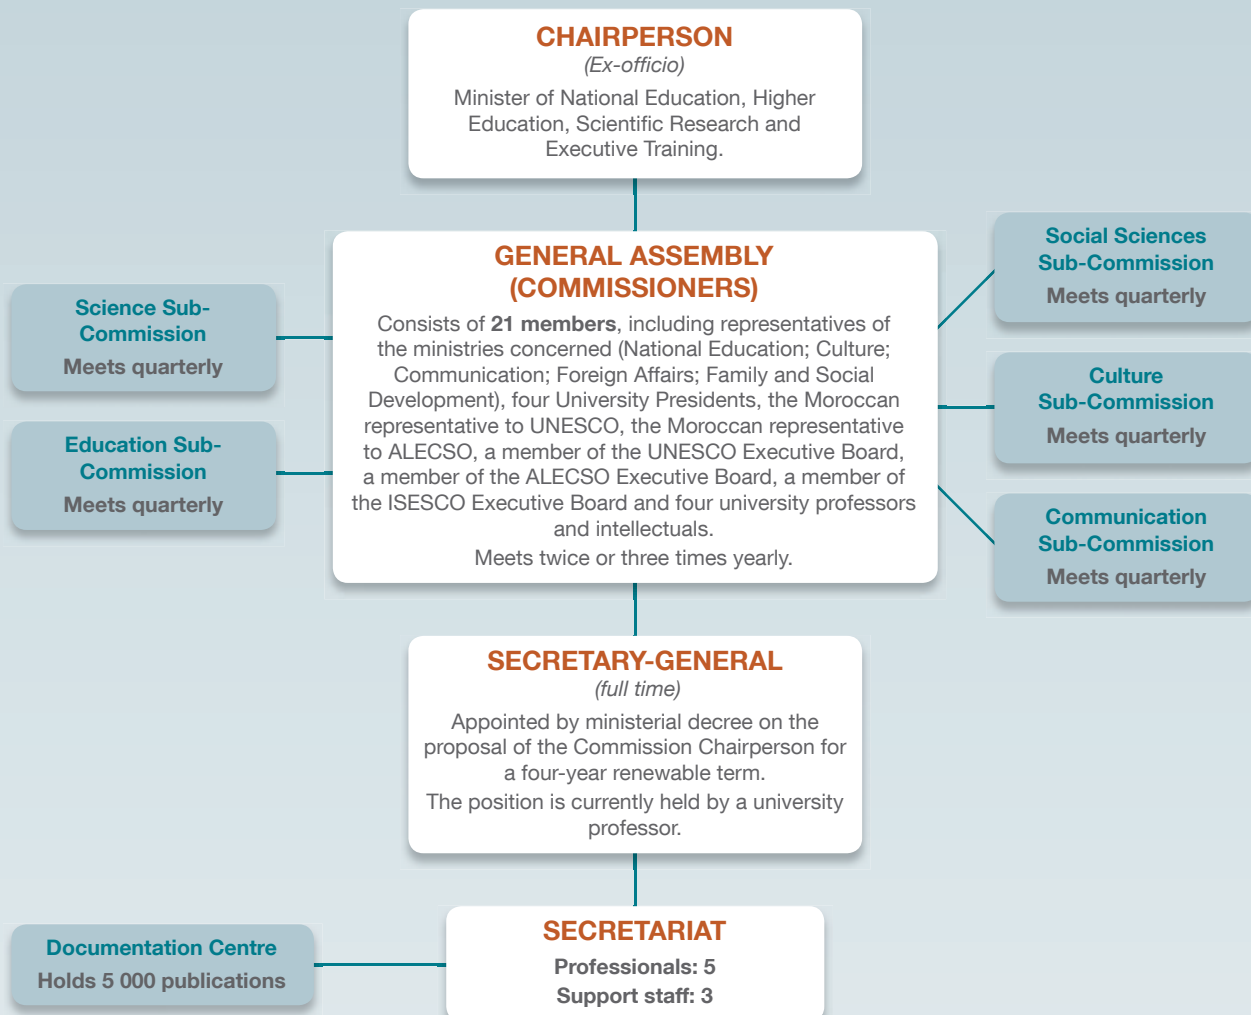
CHAIRPERSON
(Ex-officio)
Minister of National Education, Higher Education, Scientific Research and Executive Training.

GENERAL ASSEMBLY (COMMISSIONERS)
Consists of 21 members, including representatives of the ministries concerned (National Education; Culture; Communication; Foreign Affairs; Family and Social Development), four University Presidents, the Moroccan representative to UNESCO, the Moroccan representative to ALECSO, a member of the UNESCO Executive Board, a member of the ALECSO Executive Board, a member of the ISESCO Executive Board and four university professors and intellectuals.
Meets twice or three times yearly.

Science Sub-Commission
Meets quarterly

Education Sub-Commission
Meets quarterly

Social Sciences Sub-Commission
Meets quarterly

Culture Sub-Commission
Meets quarterly

Communication Sub-Commission
Meets quarterly

SECRETARY-GENERAL
(full time)
Appointed by ministerial decree on the proposal of the Commission Chairperson for a four-year renewable term.
The position is currently held by a university professor.

Documentation Centre
Holds 5 000 publications

SECRETARIAT
Professionals: 5
Support staff: 3